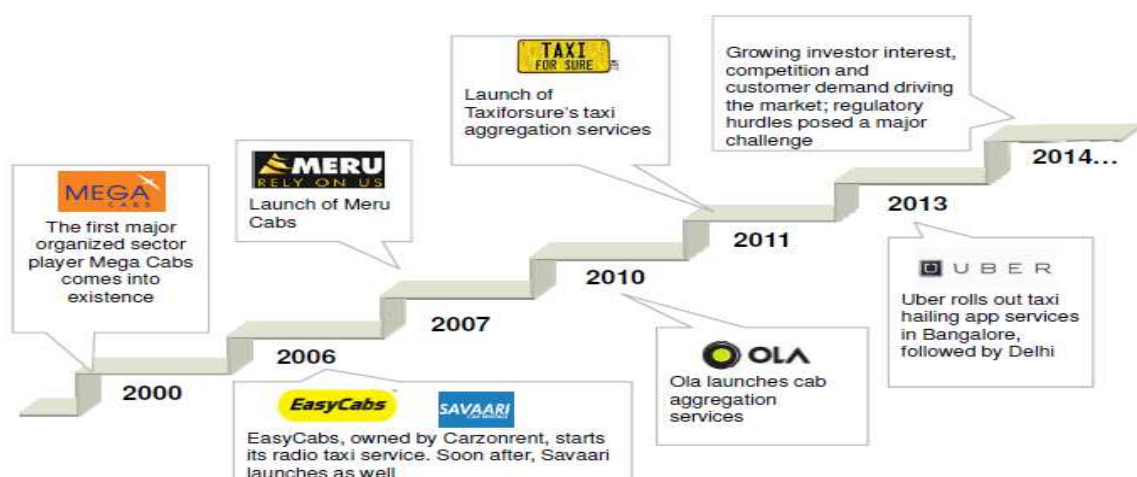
MEGA CABS

The first major organized sector player Mega Cabs comes into existence

2000

MERU RELY ON US

Launch of Meru Cabs

2006

EasyCabs

SAVAARI

EasyCabs, owned by Carzonrent, starts its radio taxi service. Soon after, Savaari launches as well

2007

TAXI FOR SURE

Launch of Taxiforsure's taxi aggregation services

2010

OLA

Ola launches cab aggregation services

2011

Growing investor interest, competition and customer demand driving the market; regulatory hurdles posed a major challenge

2013

UBER

Uber rolls out taxi hailing app services in Bangalore, followed by Delhi

2014...